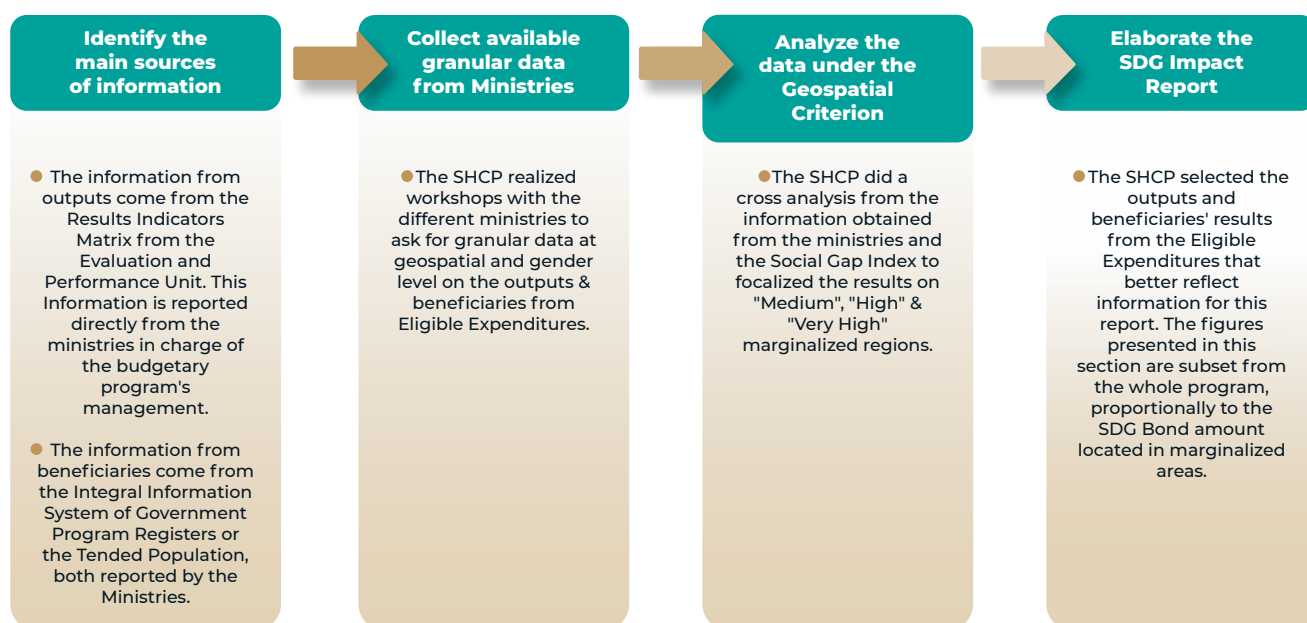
Identify the main sources of information

The information from outputs come from the Results Indicators Matrix from the Evaluation and Performance Unit. This Information is reported directly from the ministries in charge of the budgetary program's management.

The information from beneficiaries come from the Integral Information System of Government Program Registers or the Tended Population, both reported by the Ministries.

Collect available granular data from Ministries

The SHCP realized workshops with the different ministries to ask for granular data at geospatial and gender level on the outputs & beneficiaries from Eligible Expenditures.

Analyze the data under the Geospatial Criterion

The SHCP did a cross analysis from the information obtained from the ministries and the Social Gap Index to focalized the results on "Medium", "High" & "Very High" marginalized regions.

Elaborate the SDG Impact Report

The SHCP selected the outputs and beneficiaries' results from the Eligible Expenditures that better reflect information for this report. The figures presented in this section are subset from the whole program, proportionally to the SDG Bond amount located in marginalized areas.